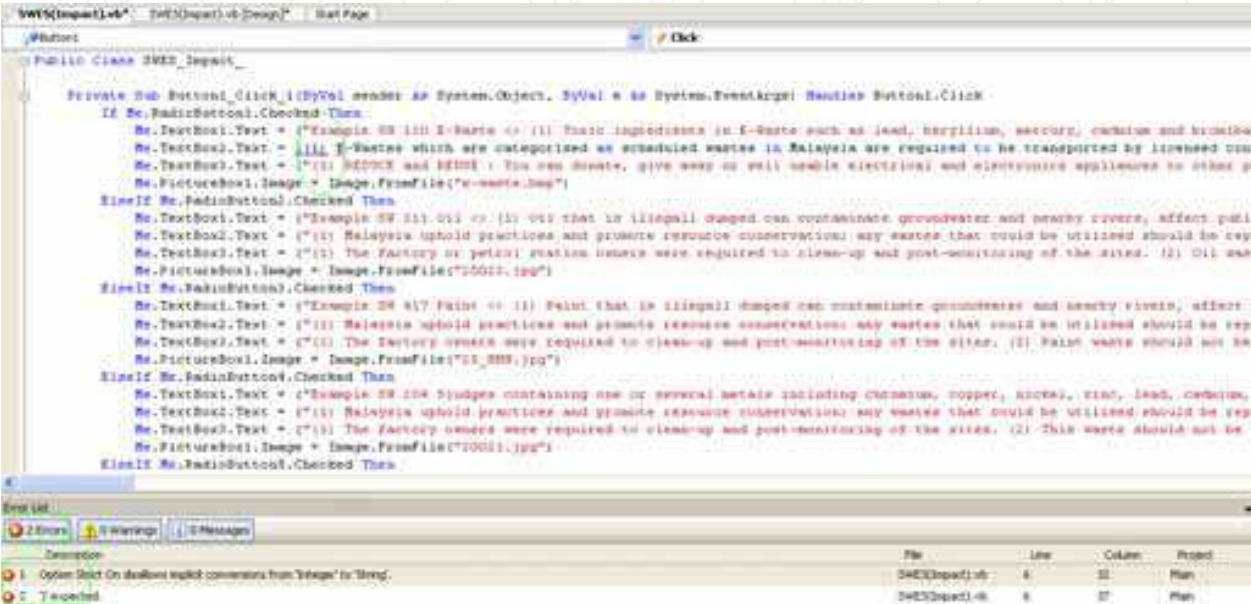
SWES(Impact).vb* | SWES(Impact).vb [Design]* | Start Page

Button1 | Click

Public Class SWES_Impact_

Private Sub Button1_Click_1(ByVal sender As System.Object, ByVal e As System.EventArgs) Handles Button1.Click
If Me.RadioButton1.Checked Then
Me.TextBox1.Text = ("Example SW 110 E-Waste => (1) Toxic ingredients in E-Waste such as lead, beryllium, mercury, cadmium and bromina
Me.TextBox2.Text = (1)) E-Wastes which are categorized as scheduled wastes in Malaysia are required to be transported by licensed con
Me.TextBox3.Text = ("(1) REDUCE and REUSE : You can donate, give away or sell usable electrical and electronics appliances to other p
Me.PictureBox1.Image = Image.FromFile("e-waste.bmp")
ElseIf Me.RadioButton2.Checked Then
Me.TextBox1.Text = ("Example SW 311 Oil => (1) Oil that is illegall dumped can contaminate groundwater and nearby rivers, affect publ
Me.TextBox2.Text = ("(1) Malaysia uphold practices and promote resource conservation; any wastes that could be utilized should be rep
Me.TextBox3.Text = ("(1) The Factory or petrol station owners were required to clean-up and post-monitoring of the sites. (2) Oil was
Me.PictureBox1.Image = Image.FromFile("20023.jpg")
ElseIf Me.RadioButton3.Checked Then
Me.TextBox1.Text = ("Example SW 417 Paint => (1) Paint that is illegall dumped can contaminate groundwater and nearby rivers, affect
Me.TextBox2.Text = ("(1) Malaysia uphold practices and promote resource conservation; any wastes that could be utilized should be rep
Me.TextBox3.Text = ("(1) The Factory owners were required to clean-up and post-monitoring of the sites. (2) Paint waste should not be
Me.PictureBox1.Image = Image.FromFile("15_BBB.jpg")
ElseIf Me.RadioButton4.Checked Then
Me.TextBox1.Text = ("Example SW 204 Sludges containing one or several metals including chromium, copper, nickel, zinc, lead, cadmium,
Me.TextBox2.Text = ("(1) Malaysia uphold practices and promote resource conservation; any wastes that could be utilized should be rep
Me.TextBox3.Text = ("(1) The Factory owners were required to clean-up and post-monitoring of the sites. (2) This waste should not be
Me.PictureBox1.Image = Image.FromFile("20021.jpg")
ElseIf Me.RadioButton5.Checked Then

Error List
2 Errors | 0 Warnings | 0 Messages

| | Description | File | Line | Column | Project |
|---|---|---|---|---|---|
| 1 | Option Strict On disallows implicit conversions from 'Integer' to 'String'. | SWES(Impact).vb | 6 | 33 | Main |
| 2 | ')' expected. | SWES(Impact).vb | 6 | 37 | Main |